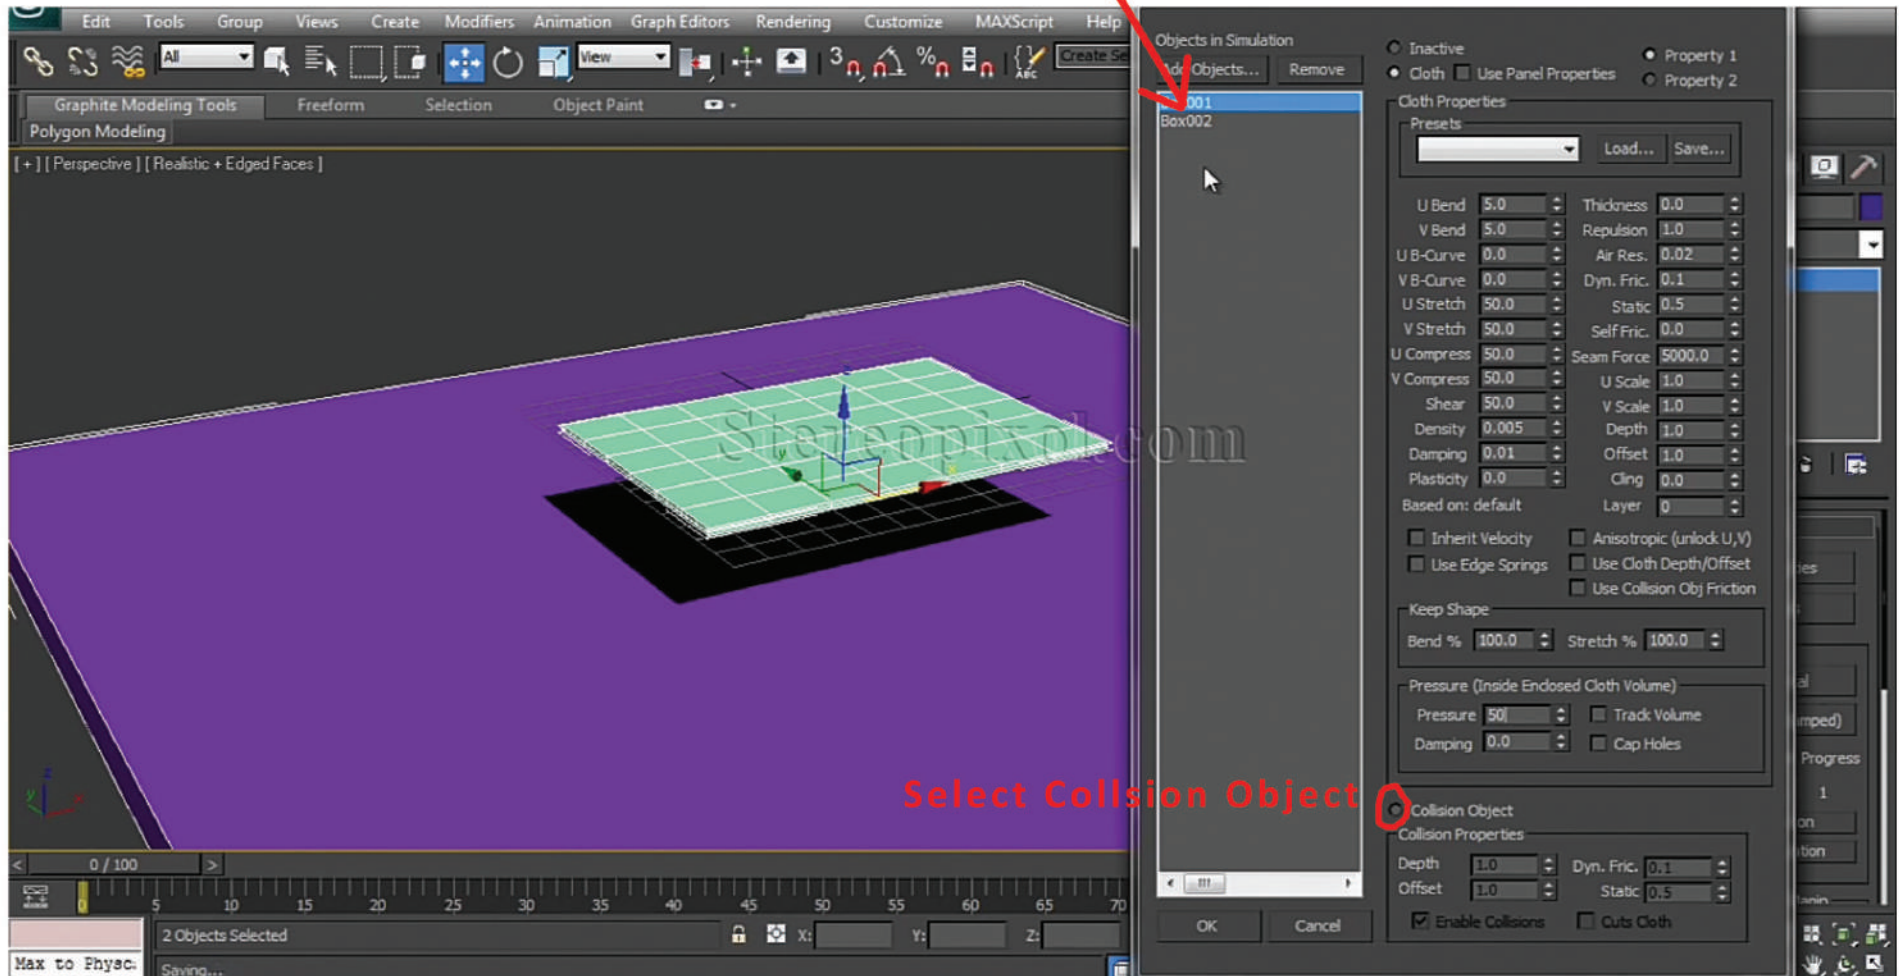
Edit Tools Group Views Create Modifiers Animation Graph Editors Rendering Customize MAXScript Help

All View Create Se

Graphite Modeling Tools Freeform Selection Object Paint

Polygon Modeling

[ + ] [ Perspective ] [ Realistic + Edged Faces ]

Stereopixel.com

0 / 100

0 5 10 15 20 25 30 35 40 45 50 55 60 65 70

Max to Physc.

2 Objects Selected

X: Y: Z:

Saving...

Objects in Simulation

Add Objects... Remove

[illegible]001
Box002

OK Cancel

Inactive
Cloth Use Panel Properties

Property 1
Property 2

Cloth Properties

Presets

Load... Save...

| | | | |
|---|---|---|---|
| U Bend | 5.0 | Thickness | 0.0 |
| V Bend | 5.0 | Repulsion | 1.0 |
| U B-Curve | 0.0 | Air Res. | 0.02 |
| V B-Curve | 0.0 | Dyn. Fric. | 0.1 |
| U Stretch | 50.0 | Static | 0.5 |
| V Stretch | 50.0 | Self Fric. | 0.0 |
| U Compress | 50.0 | Seam Force | 5000.0 |
| V Compress | 50.0 | U Scale | 1.0 |
| Shear | 50.0 | V Scale | 1.0 |
| Density | 0.005 | Depth | 1.0 |
| Damping | 0.01 | Offset | 1.0 |
| Plasticity | 0.0 | Cling | 0.0 |
| Based on: default | | Layer | 0 |

Inherit Velocity
Anisotropic (unlock U,V)
Use Edge Springs
Use Cloth Depth/Offset
Use Collision Obj Friction

Keep Shape

Bend % 100.0 Stretch % 100.0

Pressure (Inside Enclosed Cloth Volume)

Pressure 50 Track Volume
Damping 0.0 Cap Holes

Select Collsion Object

Collision Object

Collision Properties

Depth 1.0 Dyn. Fric. 0.1
Offset 1.0 Static 0.5

Enable Collisions Cuts Cloth

Progress
1